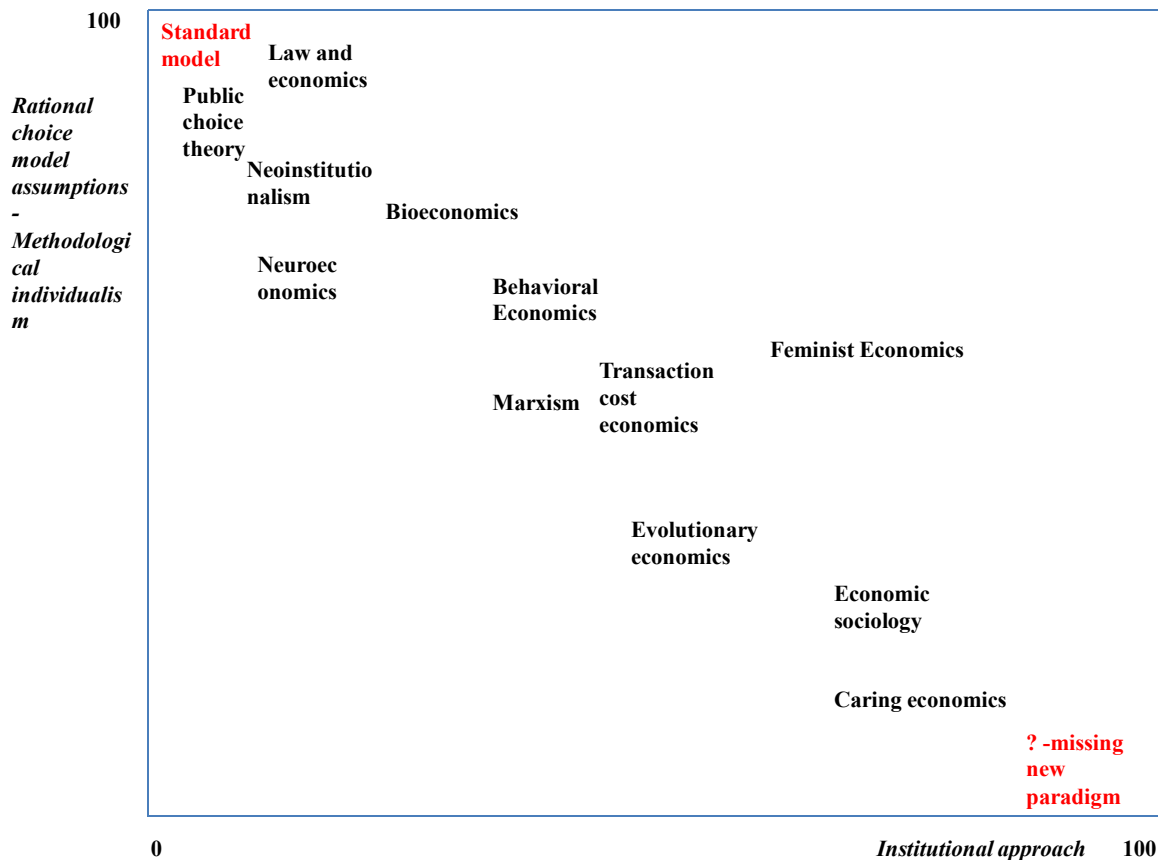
100

Rational choice model assumptions - Methodological individualism

Standard model

Law and economics

Public choice theory

Neoinstitutionalism

Bioeconomics

Neuroeconomics

Behavioral Economics

Feminist Economics

Marxism

Transaction cost economics

Evolutionary economics

Economic sociology

Caring economics

? -missing new paradigm

0

Institutional approach 100